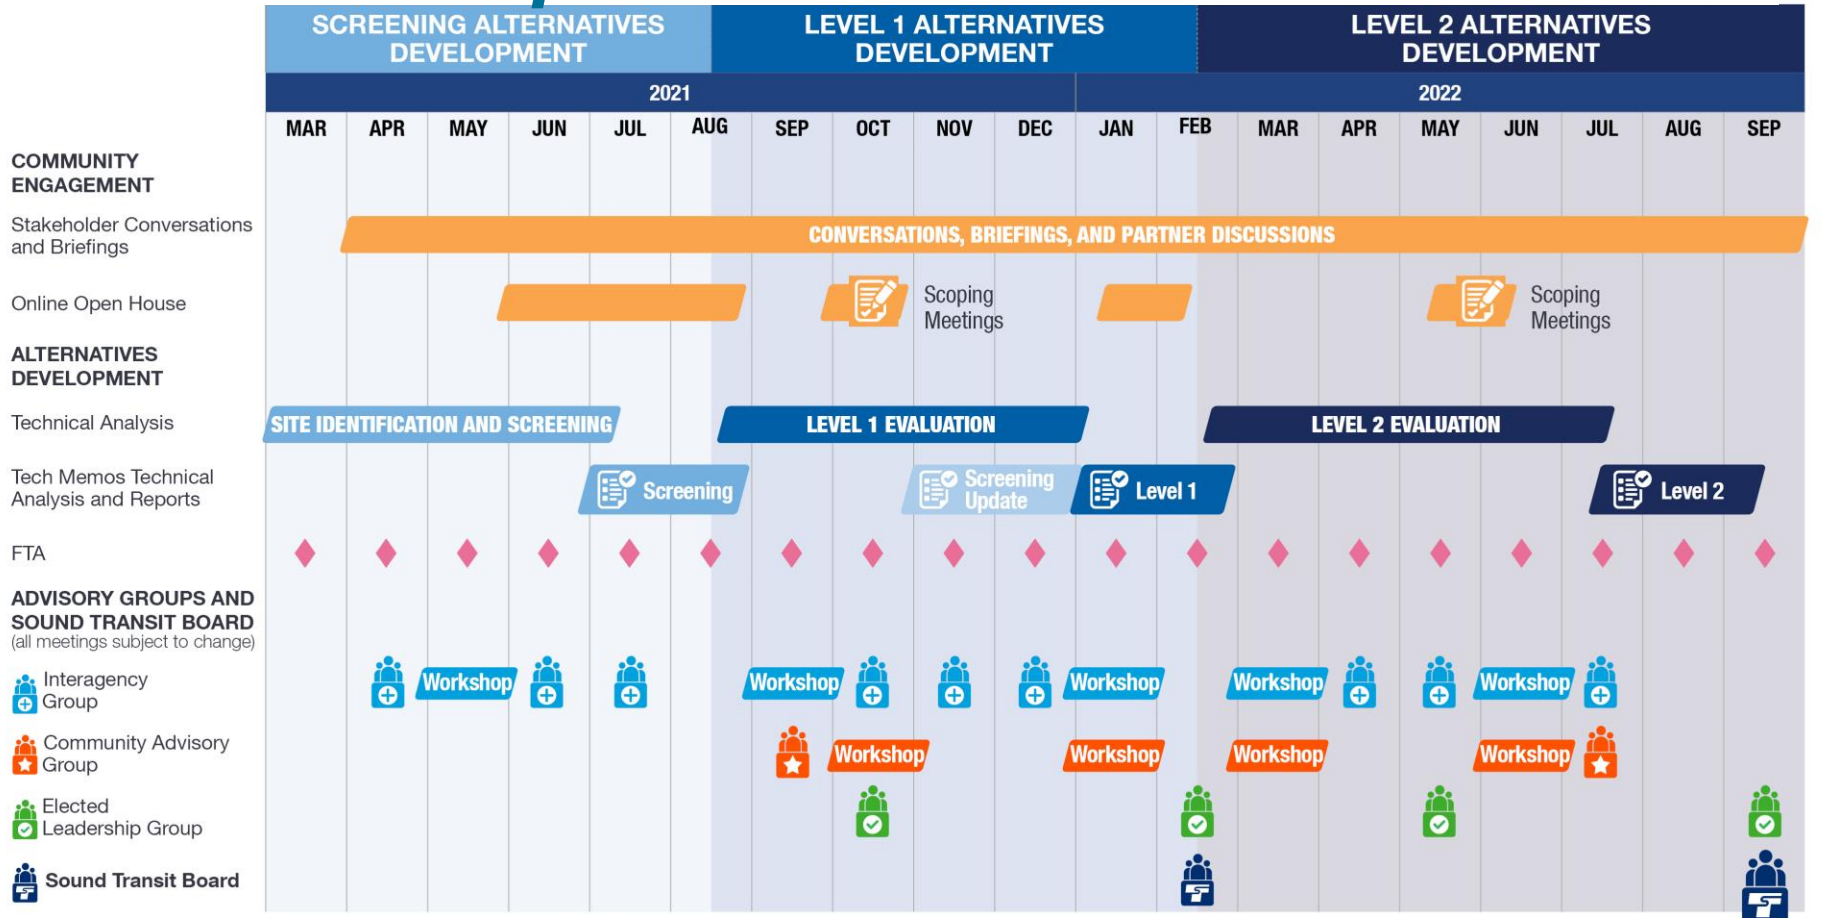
SCREENING ALTERNATIVES DEVELOPMENT | LEVEL 1 ALTERNATIVES DEVELOPMENT | LEVEL 2 ALTERNATIVES DEVELOPMENT

2021 | 2022

MAR APR MAY JUN JUL AUG SEP OCT NOV DEC JAN FEB MAR APR MAY JUN JUL AUG SEP

COMMUNITY ENGAGEMENT

Stakeholder Conversations and Briefings
CONVERSATIONS, BRIEFINGS, AND PARTNER DISCUSSIONS

Online Open House
Scoping Meetings
Scoping Meetings

ALTERNATIVES DEVELOPMENT

Technical Analysis
SITE IDENTIFICATION AND SCREENING
LEVEL 1 EVALUATION
LEVEL 2 EVALUATION

Tech Memos Technical Analysis and Reports
Screening
Screening Update
Level 1
Level 2

FTA

ADVISORY GROUPS AND SOUND TRANSIT BOARD
(all meetings subject to change)

Interagency Group
Workshop Workshop Workshop Workshop Workshop

Community Advisory Group
Workshop Workshop Workshop Workshop

Elected Leadership Group

Sound Transit Board